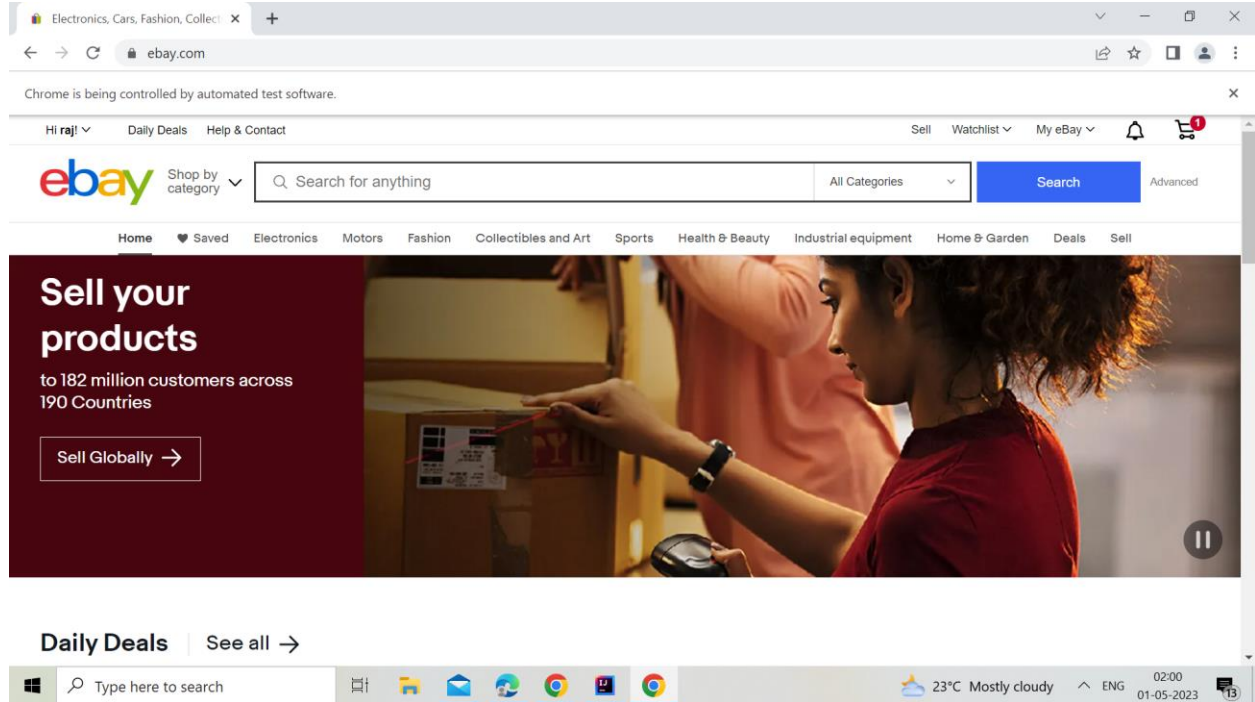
Electronics, Cars, Fashion, Collect ×

ebay.com

Chrome is being controlled by automated test software.

Hi raj! Daily Deals Help & Contact

Sell Watchlist My eBay

1

ebay Shop by category

Search for anything

All Categories

Search

Advanced

Home Saved Electronics Motors Fashion Collectibles and Art Sports Health & Beauty Industrial equipment Home & Garden Deals Sell

Sell your products

to 182 million customers across 190 Countries

Sell Globally →

Daily Deals See all →

Type here to search

23°C Mostly cloudy ENG 02:00 01-05-2023

13